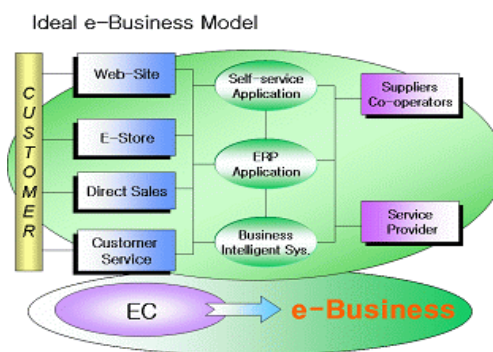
Ideal e-Business Model

CUSTOMER

Web-Site

E-Store

Direct Sales

Customer Service

Self-service Application

ERP Application

Business Intelligent Sys.

Suppliers Co-operators

Service Provider

EC

e-Business